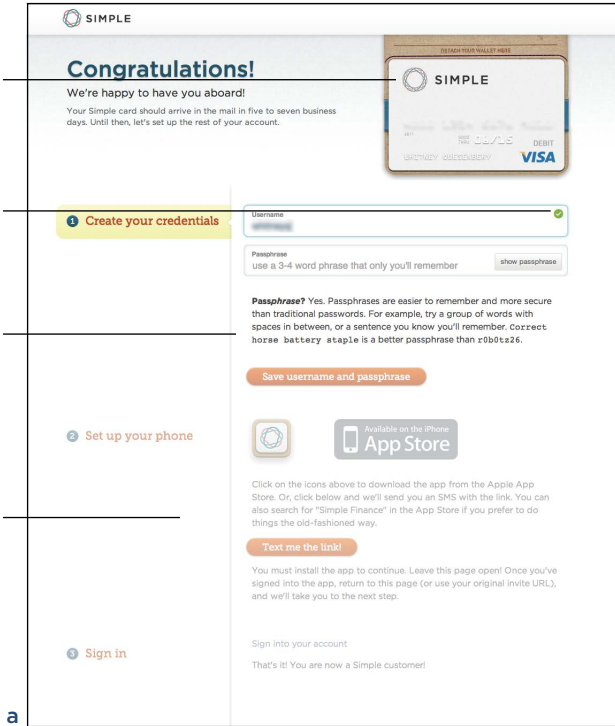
SIMPLE

Congratulations!

We're happy to have you aboard!

Your Simple card should arrive in the mail in five to seven business days. Until then, let's set up the rest of your account.

DETACH YOUR WALLET HERE

SIMPLE

DEBIT

VISA

1 Create your credentials

Username

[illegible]

Passphrase

use a 3-4 word phrase that only you'll remember

show passphrase

Passphrase? Yes. Passphrases are easier to remember and more secure than traditional passwords. For example, try a group of words with spaces in between, or a sentence you know you'll remember. Correct horse battery staple is a better passphrase than r0b0tz26.

Save username and passphrase

2 Set up your phone

Available on the iPhone App Store

Click on the icons above to download the app from the Apple App Store. Or, click below and we'll send you an SMS with the link. You can also search for "Simple Finance" in the App Store if you prefer to do things the old-fashioned way.

Text me the link!

You must install the app to continue. Leave this page open! Once you've signed into the app, return to this page (or use your original invite URL), and we'll take you to the next step.

3 Sign in

Sign into your account

That's it! You are now a Simple customer!

a